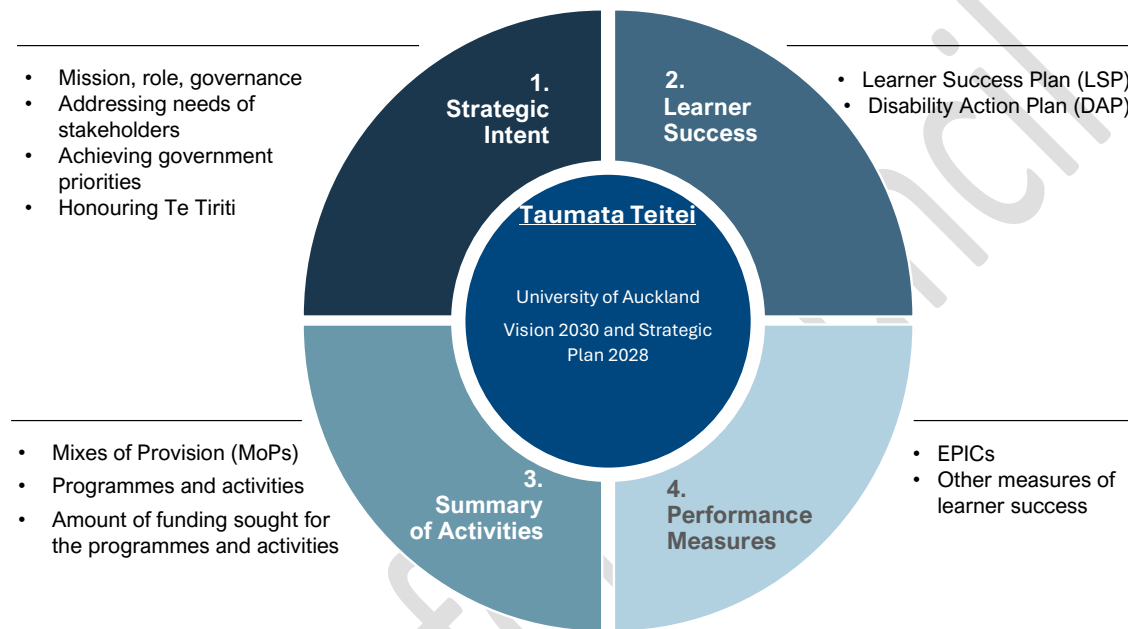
- Mission, role, governance
- Addressing needs of stakeholders
- Achieving government priorities
- Honouring Te Tiriti

1. Strategic Intent

2. Learner Success

- Learner Success Plan (LSP)
- Disability Action Plan (DAP)

Taumata Teitei

University of Auckland Vision 2030 and Strategic Plan 2028

- Mixes of Provision (MoPs)
- Programmes and activities
- Amount of funding sought for the programmes and activities

3. Summary of Activities

4. Performance Measures

- EPICs
- Other measures of learner success